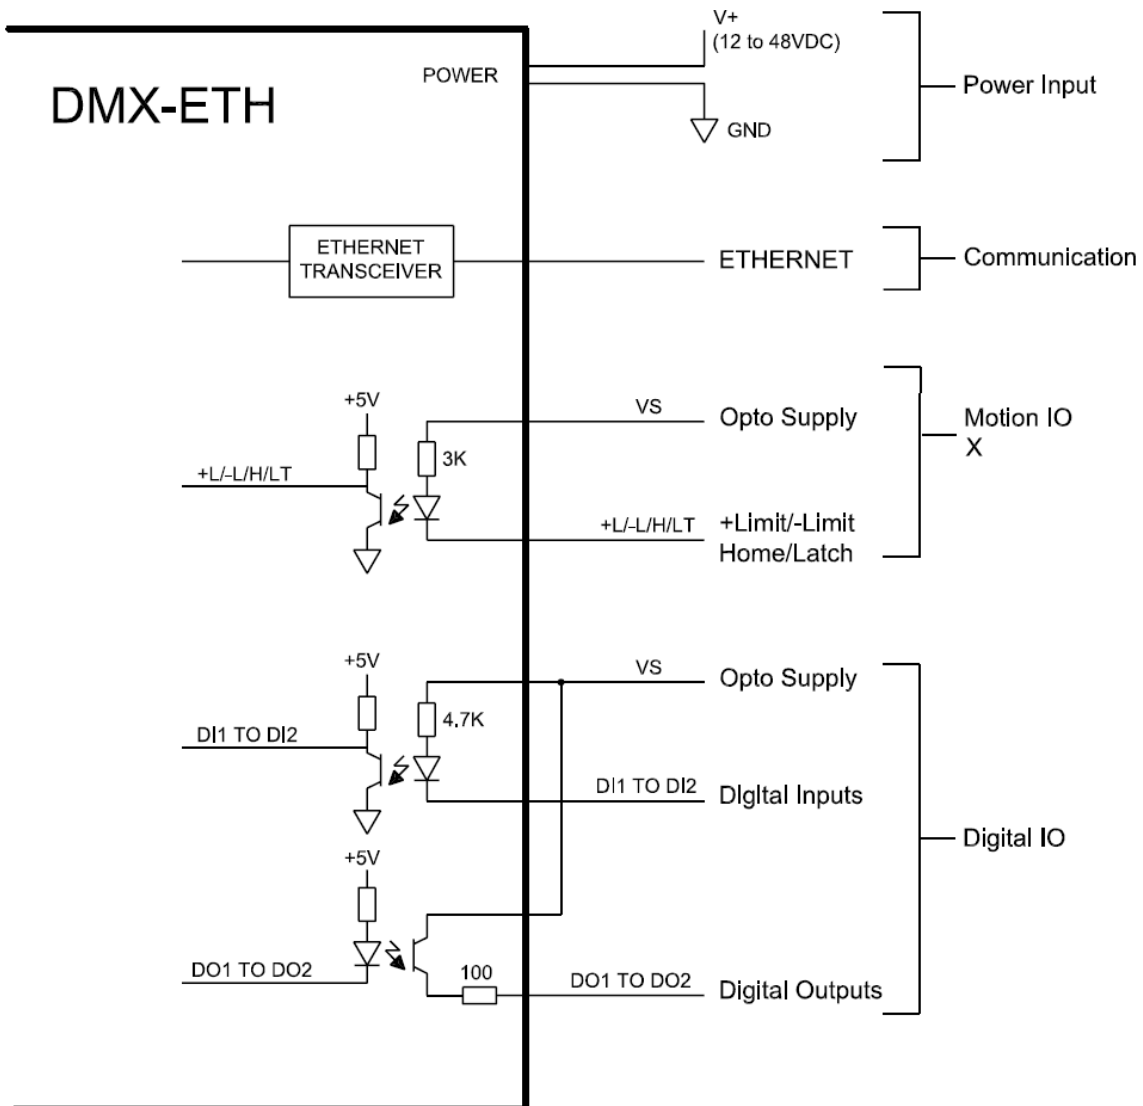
DMX-ETH

POWER

V+
(12 to 48VDC)

GND

Power Input

ETHERNET TRANSCEIVER

ETHERNET

Communication

+5V

+L/-L/H/LT

3K

VS

Opto Supply

+L/-L/H/LT

+Limit/-Limit
Home/Latch

Motion IO
X

+5V

DI1 TO DI2

4.7K

VS

Opto Supply

DI1 TO DI2

DIgltal Inputs

Digital IO

+5V

DO1 TO DO2

100

DO1 TO DO2

Digital Outputs